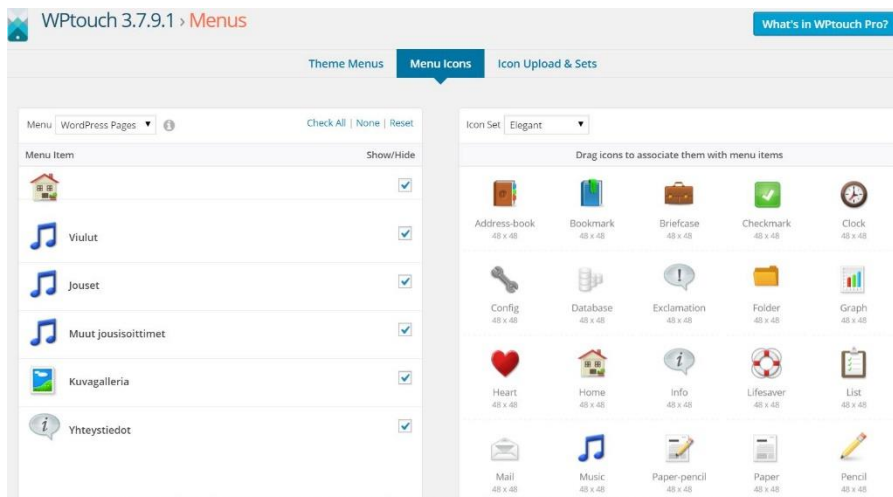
WPtouch 3.7.9.1 › Menus

What's in WPtouch Pro?

Theme Menus | Menu Icons | Icon Upload & Sets

Menu WordPress Pages ▾

Check All | None | Reset

Menu Item | Show/Hide

Viulut

Jouset

Muut jousisoittimet

Kuvagalleria

Yhteystiedot

Icon Set Elegant ▾

Drag icons to associate them with menu items

Address-book 48 x 48
Bookmark 48 x 48
Briefcase 48 x 48
Checkmark 48 x 48
Clock 48 x 48
Config 48 x 48
Database 48 x 48
Exclamation 48 x 48
Folder 48 x 48
Graph 48 x 48
Heart 48 x 48
Home 48 x 48
Info 48 x 48
Lifesaver 48 x 48
List 48 x 48
Mail 48 x 48
Music 48 x 48
Paper-pencil 48 x 48
Paper 48 x 48
Pencil 48 x 48